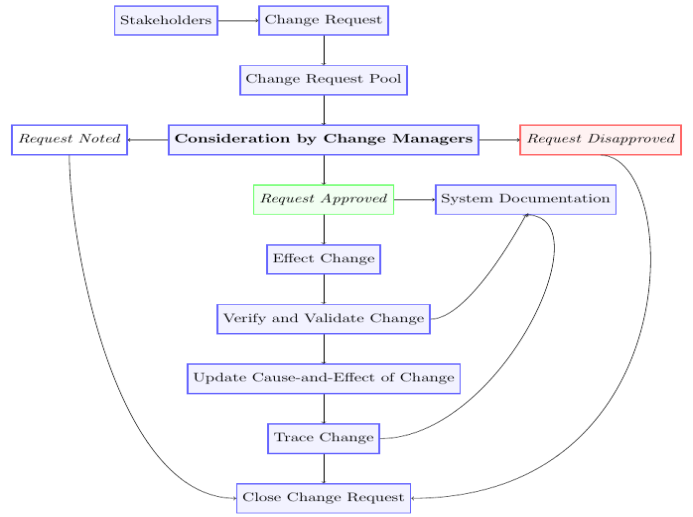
Stakeholders

Change Request

Change Request Pool

Request Noted

Consideration by Change Managers

Request Disapproved

Request Approved

System Documentation

Effect Change

Verify and Validate Change

Update Cause-and-Effect of Change

Trace Change

Close Change Request